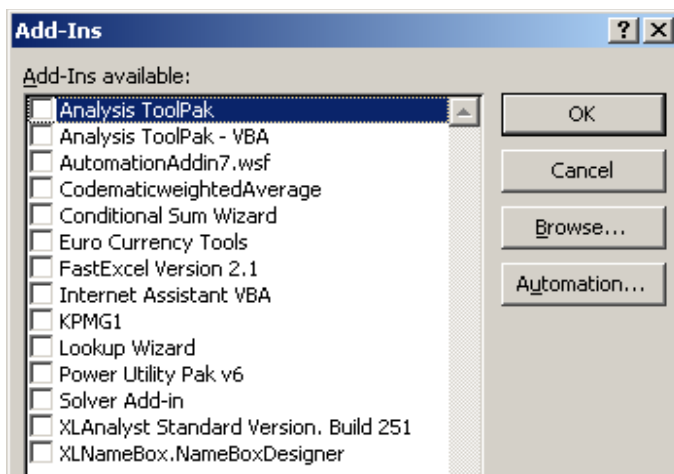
Add-Ins

? X

Add-Ins available:

Analysis ToolPak
Analysis ToolPak - VBA
AutomationAddin7.wsf
CodematicweightedAverage
Conditional Sum Wizard
Euro Currency Tools
FastExcel Version 2.1
Internet Assistant VBA
KPMG1
Lookup Wizard
Power Utility Pak v6
Solver Add-in
XLAnalyst Standard Version. Build 251
XLNameBox.NameBoxDesigner

OK

Cancel

Browse...

Automation...